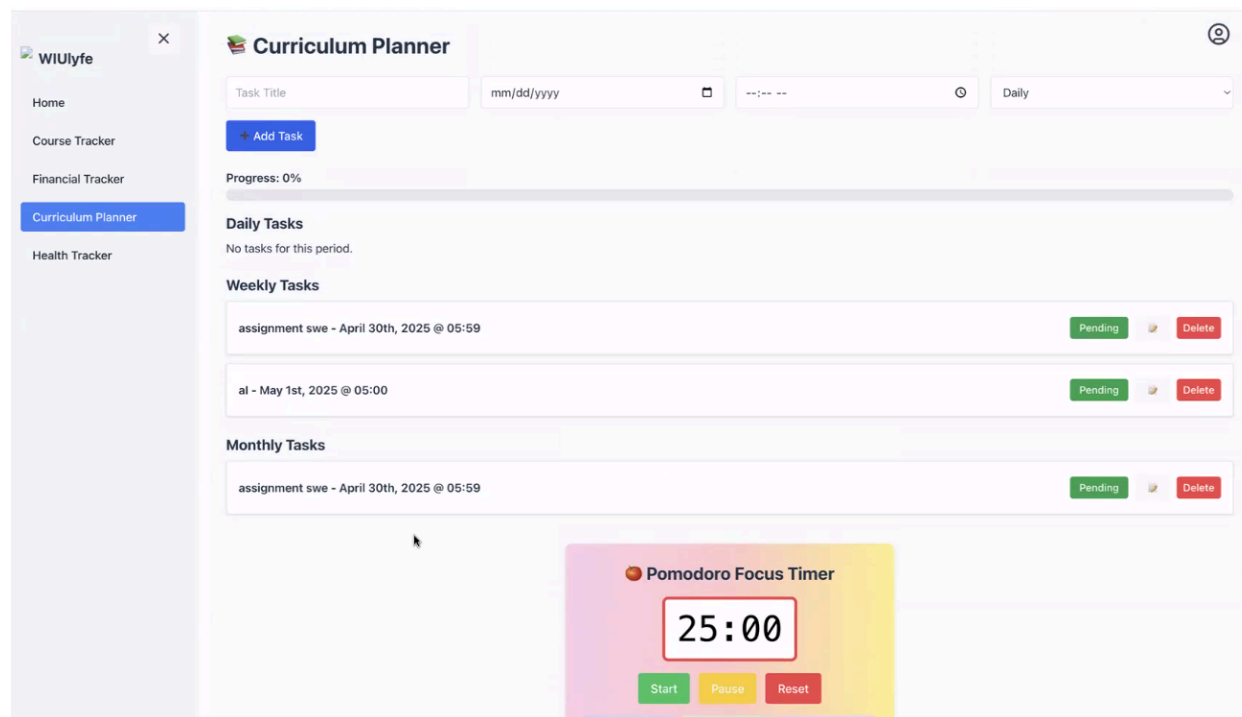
×
WIUlyfe

Home

Course Tracker

Financial Tracker

Curriculum Planner

Health Tracker

📚 Curriculum Planner

Task Title | mm/dd/yyyy | --:-- -- | Daily

+ Add Task

Progress: 0%

Daily Tasks

No tasks for this period.

Weekly Tasks

assignment swe - April 30th, 2025 @ 05:59 Pending 📝 Delete

al - May 1st, 2025 @ 05:00 Pending 📝 Delete

Monthly Tasks

assignment swe - April 30th, 2025 @ 05:59 Pending 📝 Delete

🍅 Pomodoro Focus Timer

25:00

Start Pause Reset